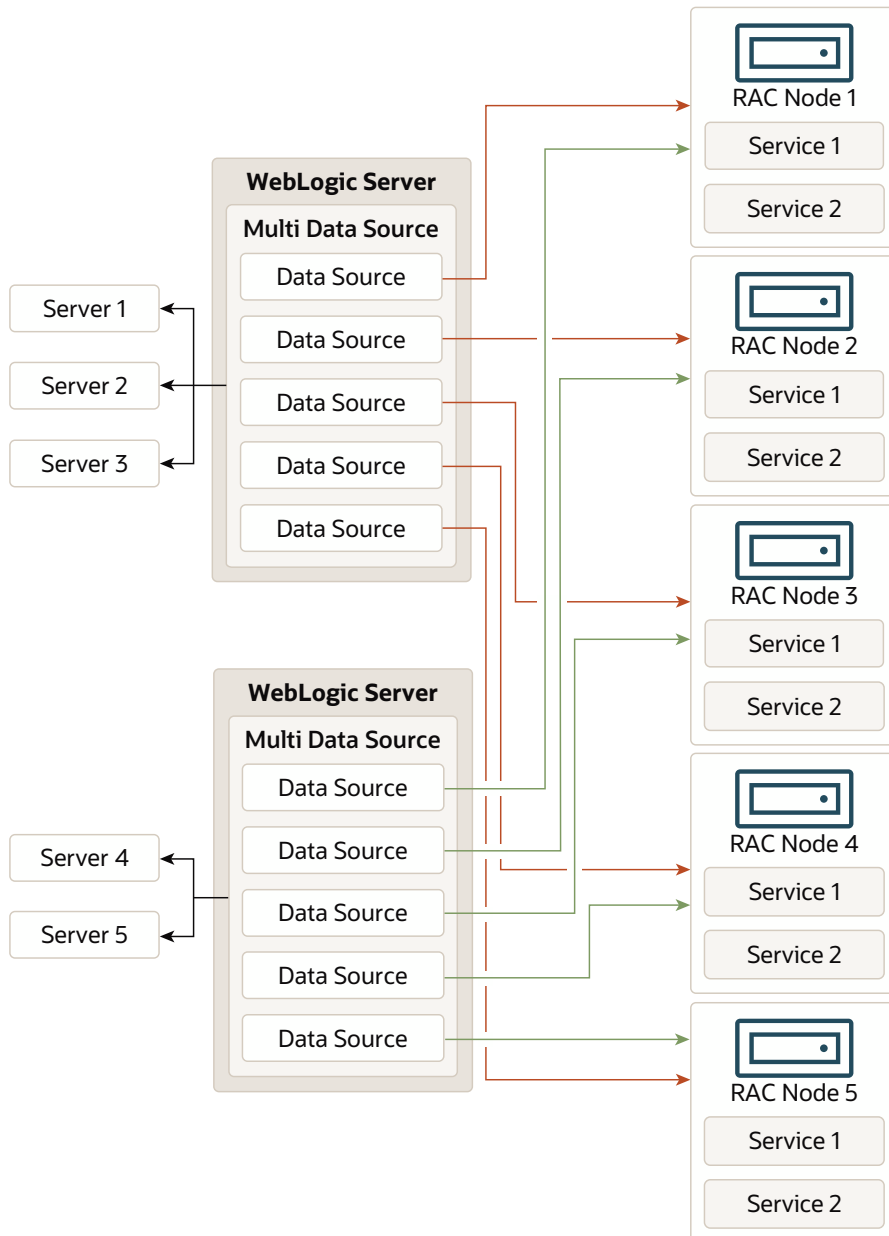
WebLogic Server
Multi Data Source
Data Source
Data Source
Data Source
Data Source
Data Source

Server 1
Server 2
Server 3

WebLogic Server
Multi Data Source
Data Source
Data Source
Data Source
Data Source
Data Source

Server 4
Server 5

RAC Node 1
Service 1
Service 2

RAC Node 2
Service 1
Service 2

RAC Node 3
Service 1
Service 2

RAC Node 4
Service 1
Service 2

RAC Node 5
Service 1
Service 2